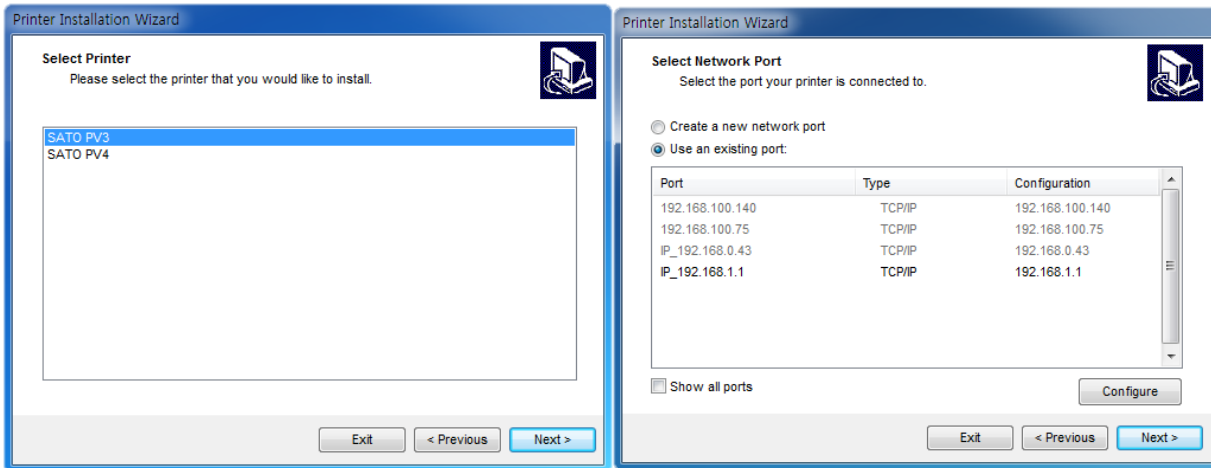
Printer Installation Wizard

Select Printer
Please select the printer that you would like to install.

SATO PV3
SATO PV4

Exit
< Previous
Next >

Printer Installation Wizard

Select Network Port
Select the port your printer is connected to.

Create a new network port
Use an existing port:

| Port | Type | Configuration |
|---|---|---|
| 192.168.100.140 | TCP/IP | 192.168.100.140 |
| 192.168.100.75 | TCP/IP | 192.168.100.75 |
| IP_192.168.0.43 | TCP/IP | 192.168.0.43 |
| IP_192.168.1.1 | TCP/IP | 192.168.1.1 |

Show all ports
Configure

Exit
< Previous
Next >